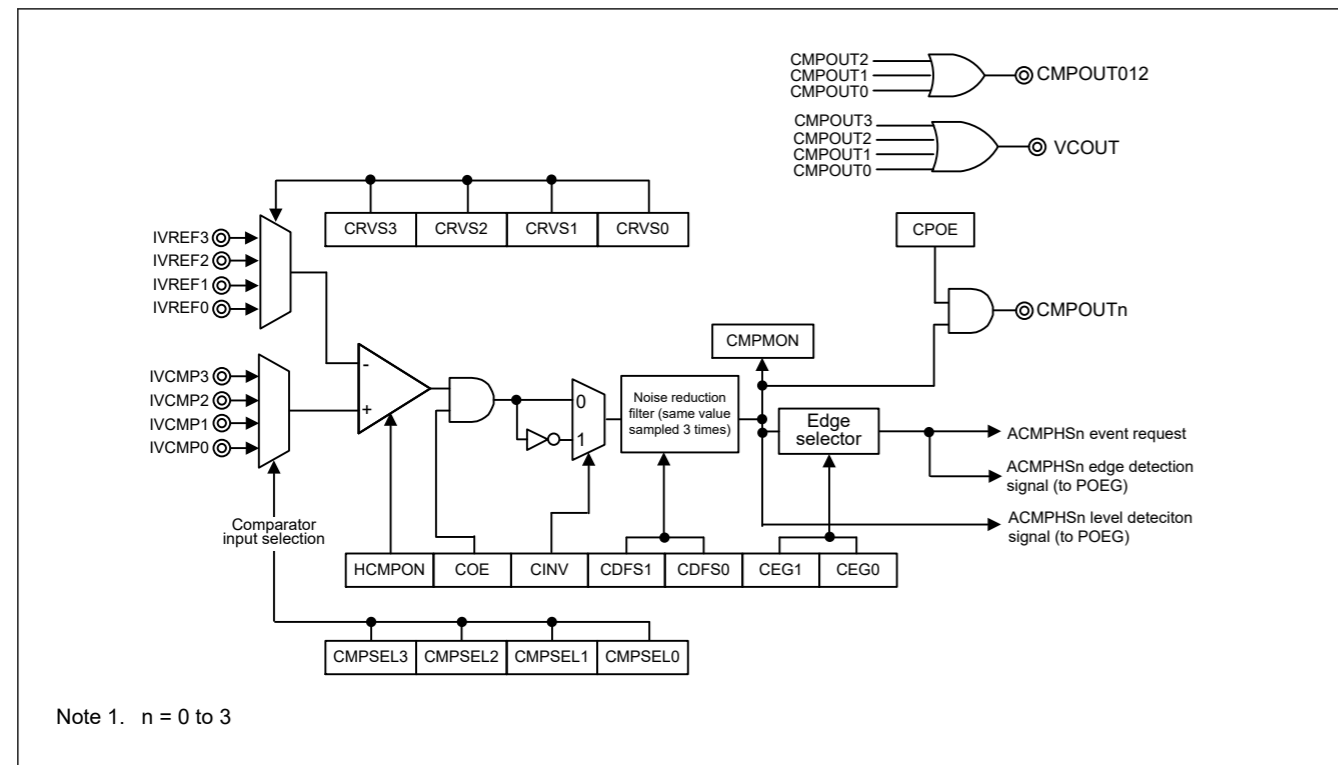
CMPOUT2
CMPOUT1
CMPOUT0
CMPOUT012

CMPOUT3
CMPOUT2
CMPOUT1
CMPOUT0
VCOUT

| CRVS3 | CRVS2 | CRVS1 | CRVS0 |
|---|---|---|---|

CPOE

IVREF3
IVREF2
IVREF1
IVREF0

CMPOUTn

CMPMON

IVCMP3
IVCMP2
IVCMP1
IVCMP0

-
+

0
1

Noise reduction filter (same value sampled 3 times)

Edge selector

ACMPHSn event request

ACMPHSn edge detection signal (to POEG)

ACMPHSn level deteciton signal (to POEG)

Comparator input selection

| HCMPON | COE | CINV | CDFS1 | CDFS0 | CEG1 | CEG0 |
|---|---|---|---|---|---|---|

| CMPSEL3 | CMPSEL2 | CMPSEL1 | CMPSEL0 |
|---|---|---|---|

Note 1. n = 0 to 3